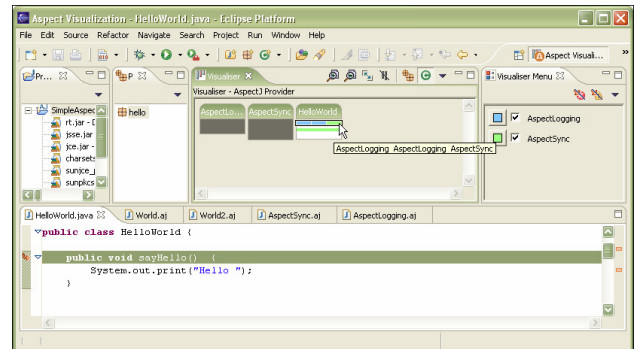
Aspect Visualization - HelloWorld.java - Eclipse Platform

File Edit Source Refactor Navigate Search Project Run Window Help

Aspect Visuali...

Pr... P

SimpleAspec
rt.jar - [
jsse.jar
jce.jar -
charsets
sunjce_
sunpkcs

hello

Visualiser
Visualiser - AspectJ Provider

AspectLo... AspectSync HelloWorld

AspectLogging AspectLogging AspectSync

Visualiser Menu

AspectLogging
AspectSync

HelloWorld.java World.aj World2.aj AspectSync.aj AspectLogging.aj

public class HelloWorld {

public void sayHello() {
System.out.print("Hello ");
}